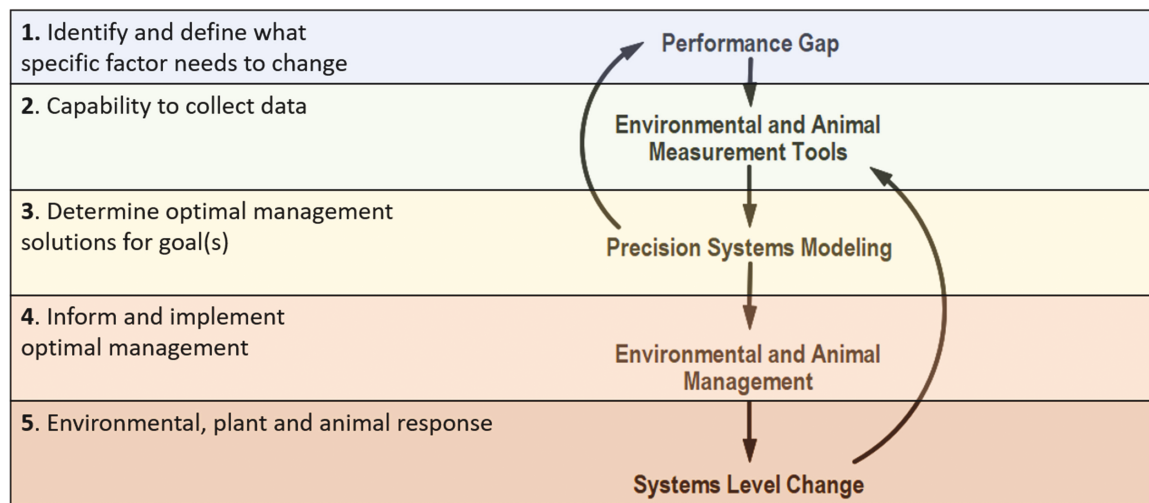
1. Identify and define what specific factor needs to change

Performance Gap

2. Capability to collect data

Environmental and Animal Measurement Tools

3. Determine optimal management solutions for goal(s)

Precision Systems Modeling

4. Inform and implement optimal management

Environmental and Animal Management

5. Environmental, plant and animal response

Systems Level Change